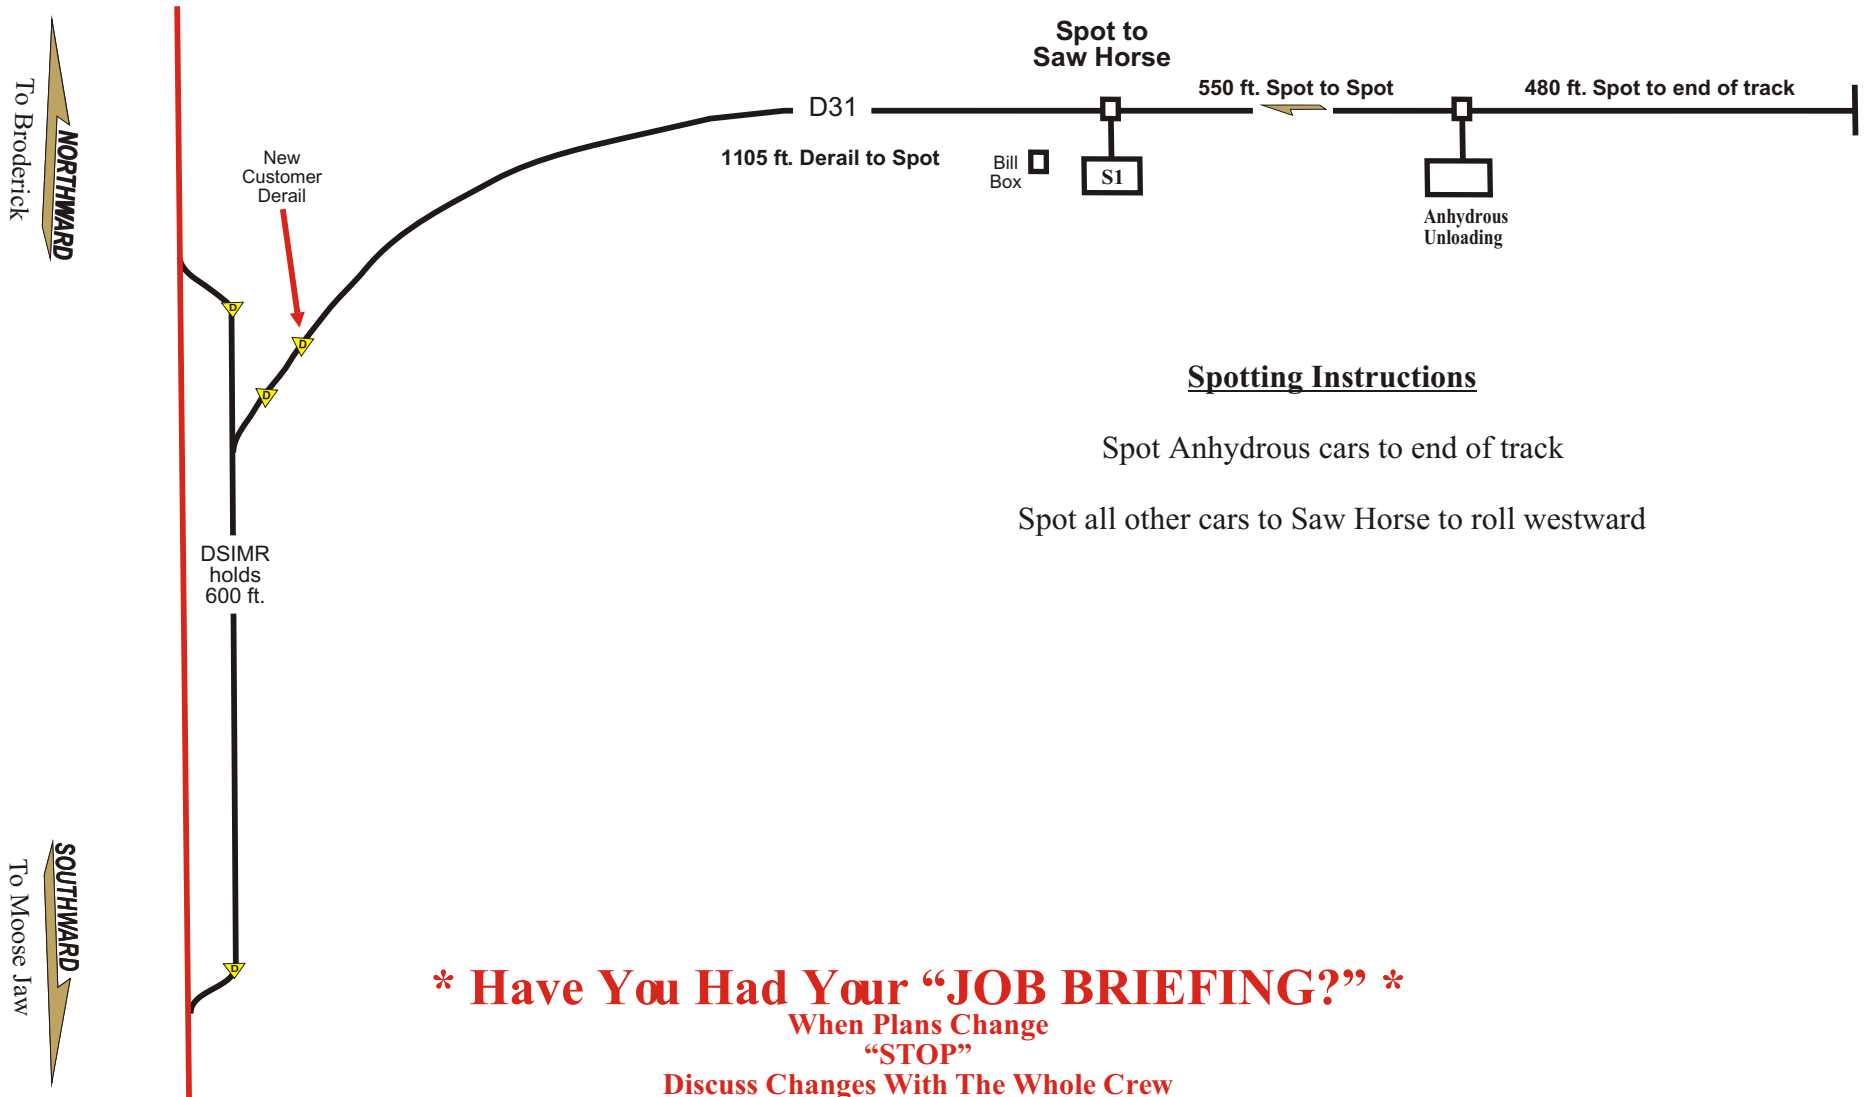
To Broderick
NORTHWARD

Spot to Saw Horse

550 ft. Spot to Spot

480 ft. Spot to end of track

D31

1105 ft. Derail to Spot

Bill Box

S1

Anhydrous Unloading

New Customer Derail

D

D

D

Spotting Instructions

Spot Anhydrous cars to end of track

Spot all other cars to Saw Horse to roll westward

DSIMR holds 600 ft.

To Moose Jaw
SOUTHWARD

D

* Have You Had Your "JOB BRIEFING?" *
When Plans Change
"STOP"
Discuss Changes With The Whole Crew